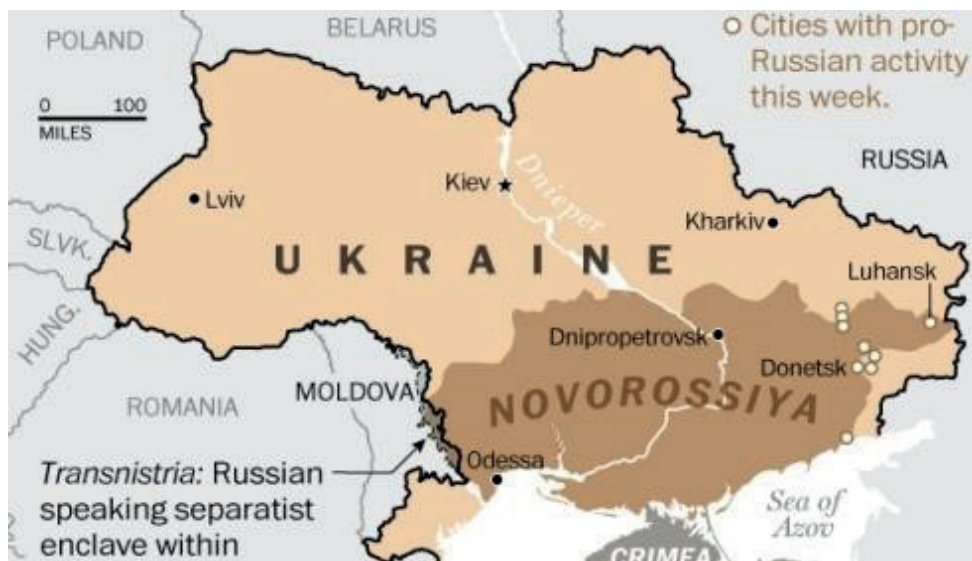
POLAND
BELARUS
Cities with pro-Russian activity this week.
0 100
MILES
RUSSIA
Lviv
Kiev
Dnieper
Kharkiv
SLVK.
UKRAINE
Luhansk
HUNG.
Dnipropetrovsk
Donetsk
MOLDOVA
ROMANIA
NOVOROSSIYA
Transnistria: Russian speaking separatist enclave within
Odessa
Sea of Azov
CRIMEA